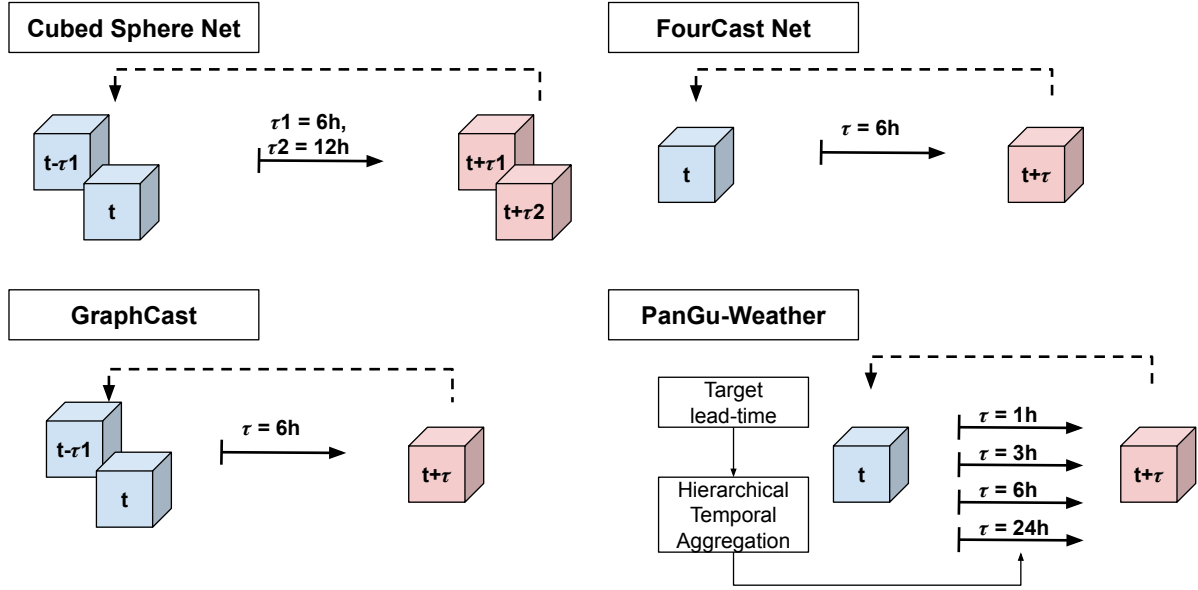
Cubed Sphere Net

$\tau$1 = 6h, $\tau$2 = 12h

t-$\tau$1

t

t+$\tau$1

t+$\tau$2

FourCast Net

$\tau$ = 6h

t

t+$\tau$

GraphCast

$\tau$ = 6h

t-$\tau$1

t

t+$\tau$

PanGu-Weather

Target lead-time

Hierarchical Temporal Aggregation

t

$\tau$ = 1h

$\tau$ = 3h

$\tau$ = 6h

$\tau$ = 24h

t+$\tau$